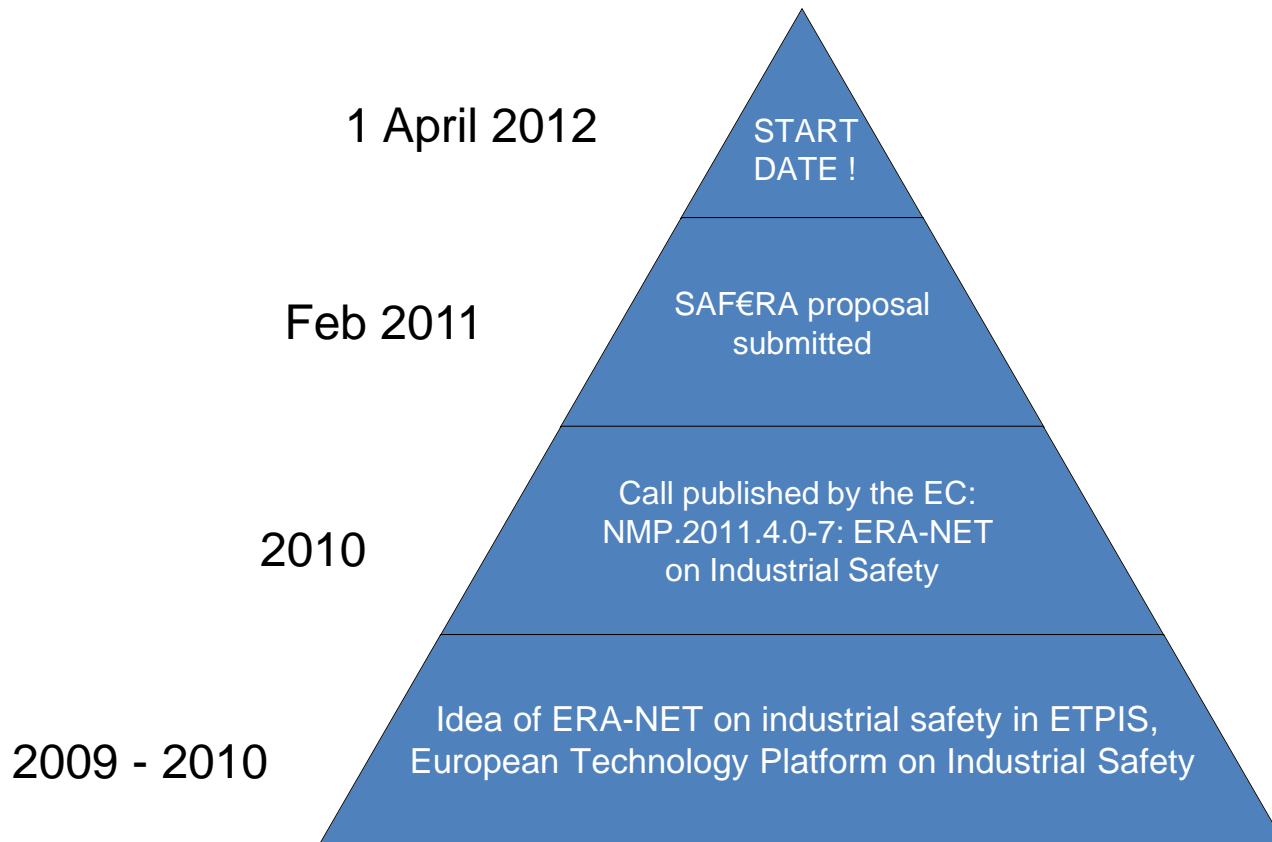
1 April 2012

START DATE !

Feb 2011

SAF€RA proposal submitted

2010

Call published by the EC: NMP.2011.4.0-7: ERA-NET on Industrial Safety

2009 - 2010

Idea of ERA-NET on industrial safety in ETPIS, European Technology Platform on Industrial Safety